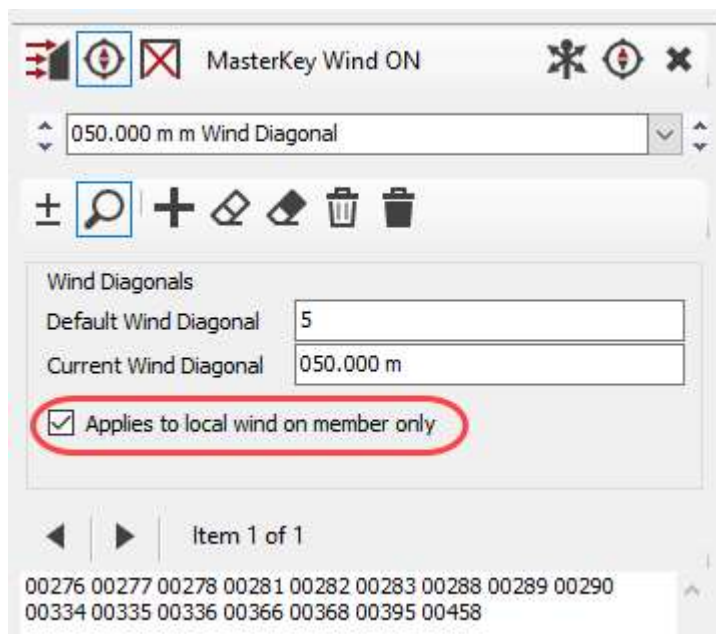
MasterKey Wind ON

050.000 m m Wind Diagonal

±

Wind Diagonals

Default Wind Diagonal 5

Current Wind Diagonal 050.000 m

Applies to local wind on member only

Item 1 of 1

00276 00277 00278 00281 00282 00283 00288 00289 00290 00334 00335 00336 00366 00368 00395 00458